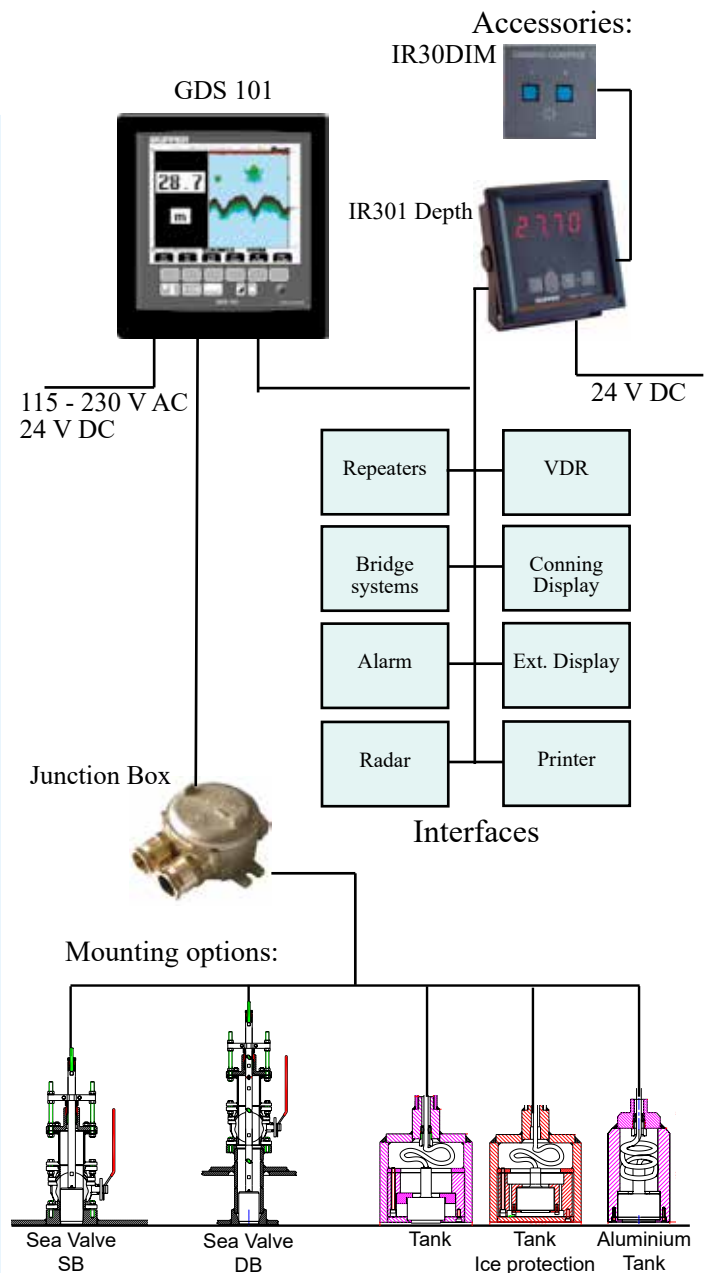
Accessories:

IR30DIM

GDS 101

28.7

m

IR301 Depth

27.70

115 - 230 V AC
24 V DC

24 V DC

Repeaters

VDR

Bridge systems

Conning Display

Alarm

Ext. Display

Radar

Printer

Interfaces

Junction Box

Mounting options:

Sea Valve SB

Sea Valve DB

Tank

Tank Ice protection

Aluminium Tank